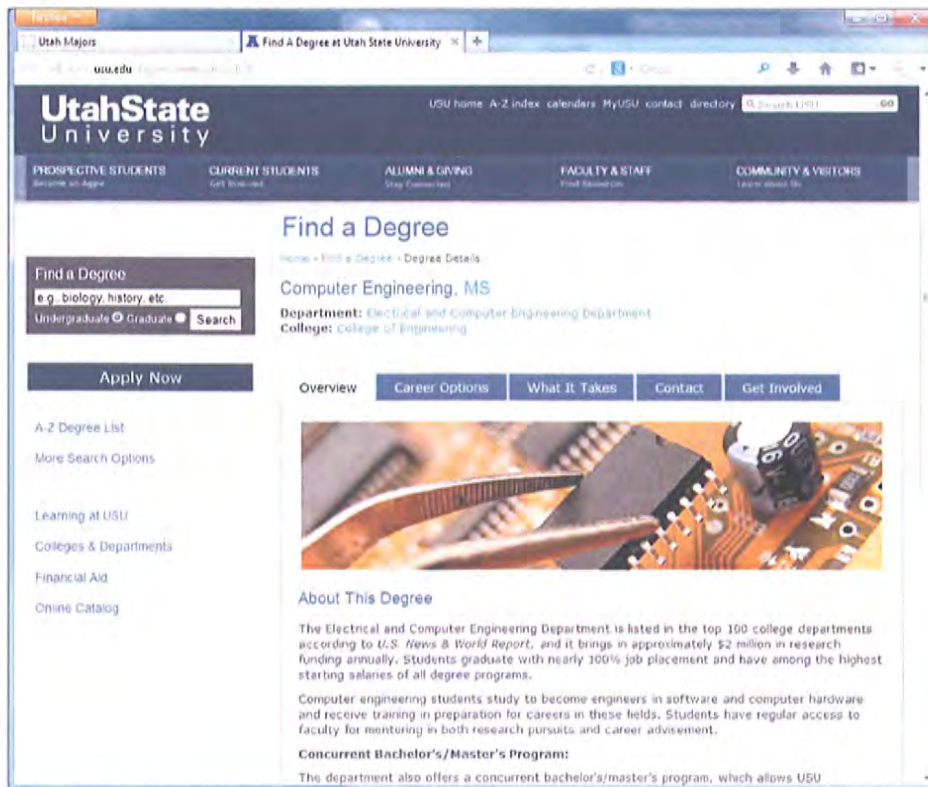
Firefox

Utah Majors

Find A Degree at Utah State University

usu.edu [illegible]

UtahState University

USU home A-Z index calendars MyUSU contact directory

Search USU GO

PROSPECTIVE STUDENTS
Become an Aggie

CURRENT STUDENTS
Get Started

ALUMNI & GIVING
Stay Connected

FACULTY & STAFF
Find Resources

COMMUNITY & VISITORS
Learn about Us

Find a Degree

e.g. biology, history, etc.

Undergraduate Graduate Search

Apply Now

A-Z Degree List

More Search Options

Learning at USU

Colleges & Departments

Financial Aid

Online Catalog

Find a Degree

Home › Find a Degree › Degree Details

Computer Engineering, MS

Department: Electrical and Computer Engineering Department
College: College of Engineering

Overview Career Options What It Takes Contact Get Involved

About This Degree

The Electrical and Computer Engineering Department is listed in the top 100 college departments according to U.S. News & World Report, and it brings in approximately \$2 million in research funding annually. Students graduate with nearly 100% job placement and have among the highest starting salaries of all degree programs.

Computer engineering students study to become engineers in software and computer hardware and receive training in preparation for careers in these fields. Students have regular access to faculty for mentoring in both research pursuits and career advisement.

Concurrent Bachelor's/Master's Program:

The department also offers a concurrent bachelor's/master's program, which allows USU